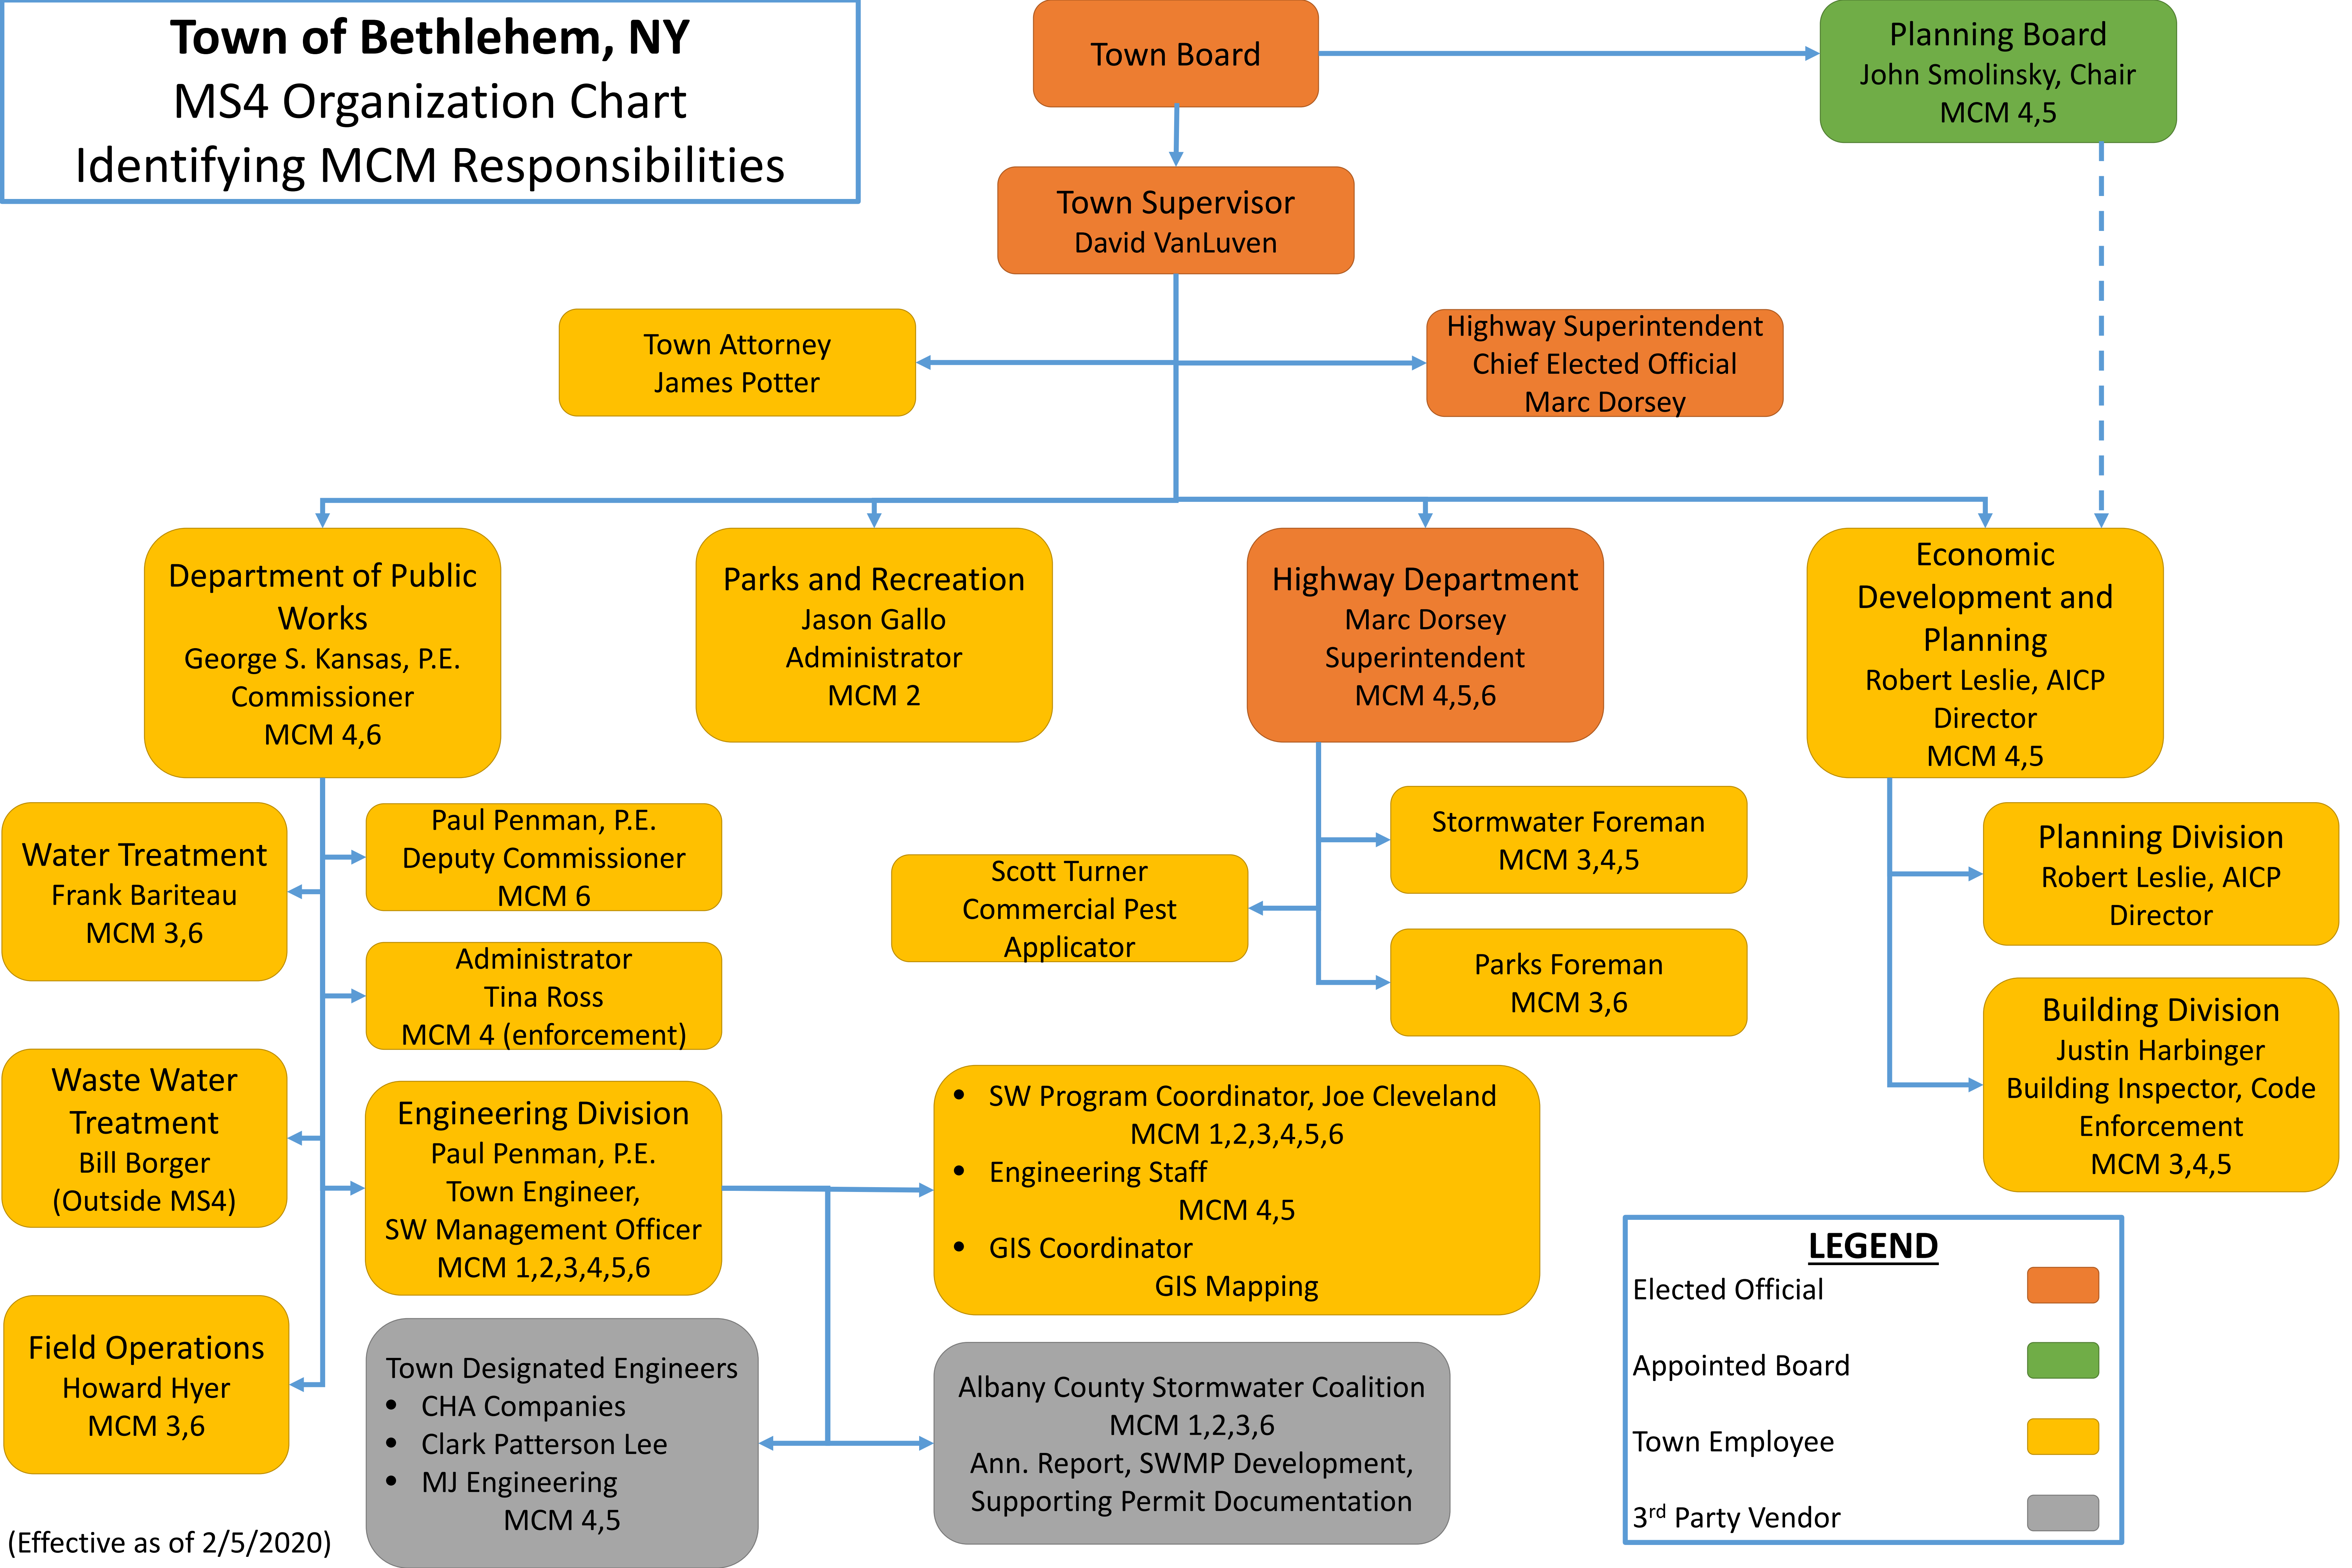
**Town of Bethlehem, NY**
MS4 Organization Chart
Identifying MCM Responsibilities

Town Board

Planning Board
John Smolinsky, Chair
MCM 4,5

Town Supervisor
David VanLuven

Town Attorney
James Potter

Highway Superintendent
Chief Elected Official
Marc Dorsey

Department of Public Works
George S. Kansas, P.E.
Commissioner
MCM 4,6

Parks and Recreation
Jason Gallo
Administrator
MCM 2

Highway Department
Marc Dorsey
Superintendent
MCM 4,5,6

Economic Development and Planning
Robert Leslie, AICP
Director
MCM 4,5

Water Treatment
Frank Bariteau
MCM 3,6

Paul Penman, P.E.
Deputy Commissioner
MCM 6

Administrator
Tina Ross
MCM 4 (enforcement)

Waste Water Treatment
Bill Borger
(Outside MS4)

Engineering Division
Paul Penman, P.E.
Town Engineer,
SW Management Officer
MCM 1,2,3,4,5,6

Field Operations
Howard Hyer
MCM 3,6

Town Designated Engineers
- CHA Companies
- Clark Patterson Lee
- MJ Engineering
MCM 4,5

Scott Turner
Commercial Pest Applicator

Stormwater Foreman
MCM 3,4,5

Parks Foreman
MCM 3,6

- SW Program Coordinator, Joe Cleveland
MCM 1,2,3,4,5,6
- Engineering Staff
MCM 4,5
- GIS Coordinator
GIS Mapping

Albany County Stormwater Coalition
MCM 1,2,3,6
Ann. Report, SWMP Development, Supporting Permit Documentation

Planning Division
Robert Leslie, AICP
Director

Building Division
Justin Harbinger
Building Inspector, Code Enforcement
MCM 3,4,5

LEGEND
Elected Official
Appointed Board
Town Employee
3$^{rd}$ Party Vendor

(Effective as of 2/5/2020)